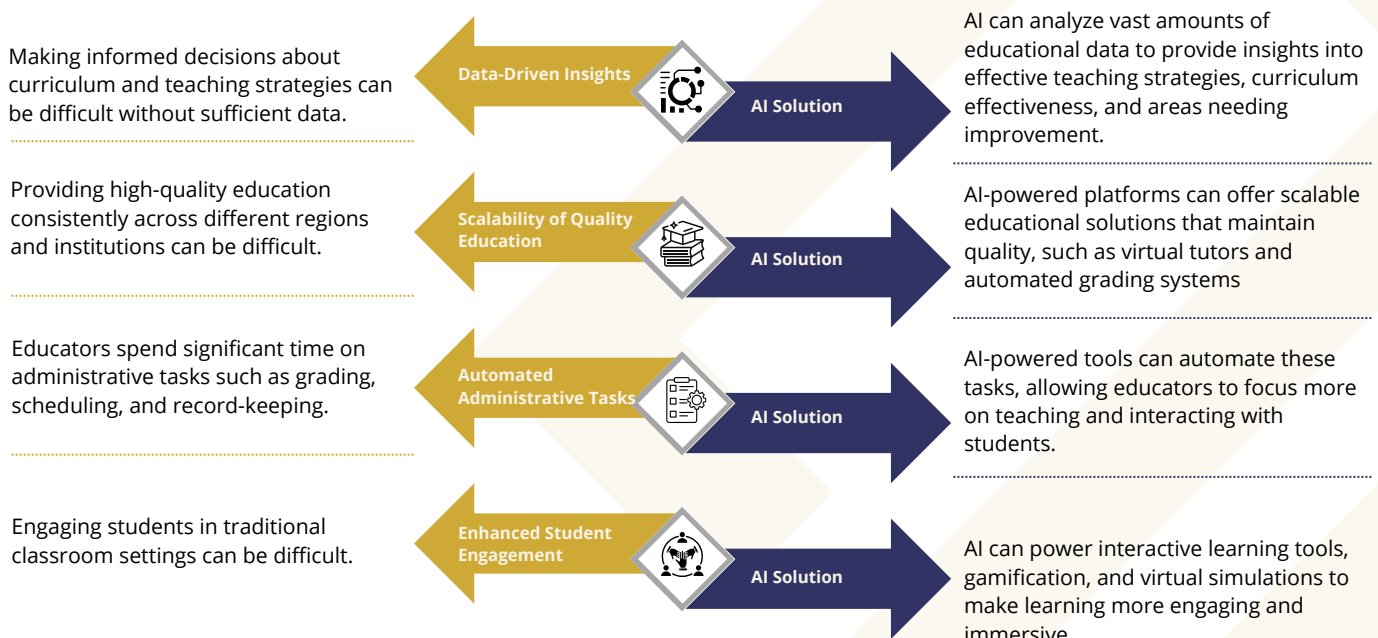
Making informed decisions about curriculum and teaching strategies can be difficult without sufficient data.

Data-Driven Insights

AI Solution

AI can analyze vast amounts of educational data to provide insights into effective teaching strategies, curriculum effectiveness, and areas needing improvement.

Providing high-quality education consistently across different regions and institutions can be difficult.

Scalability of Quality Education

AI Solution

AI-powered platforms can offer scalable educational solutions that maintain quality, such as virtual tutors and automated grading systems

Educators spend significant time on administrative tasks such as grading, scheduling, and record-keeping.

Automated Administrative Tasks

AI Solution

AI-powered tools can automate these tasks, allowing educators to focus more on teaching and interacting with students.

Engaging students in traditional classroom settings can be difficult.

Enhanced Student Engagement

AI Solution

AI can power interactive learning tools, gamification, and virtual simulations to make learning more engaging and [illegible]